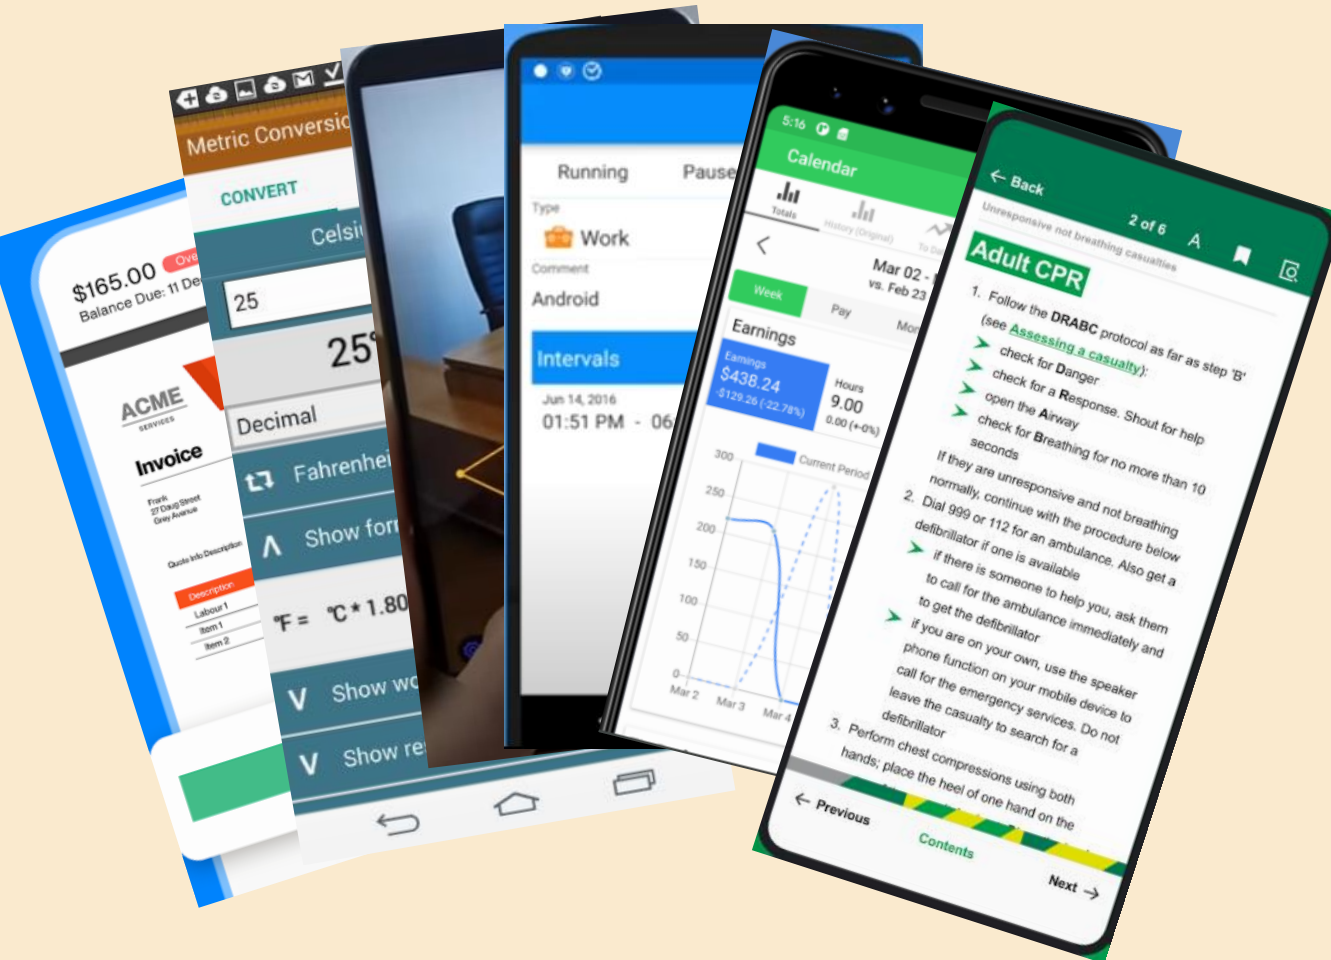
$165.00 Ove
Balance Due: 11 De

ACME
SERVICES

Invoice

Frank
27 Daug Street
Grey Avenue

Quote Info Description

Description
Labour 1
Item 1
Item 2

Metric Conversi
CONVERT
Celsi
25
25
Decimal
Fahrenhei
Show for
°F = °C * 1.80
Show wo
Show re

Running
Pause
Type
Work
Comment
Android
Intervals
Jun 14, 2016
01:51 PM - 06

5:16
Calendar
Totals
History (Original)
To Da
Mar 02 -
vs. Feb 23
Week
Pay
Mon
Earnings
Earnings
$438.24
-$129.26 (-22.78%)
Hours
9.00
0.00 (+0%)
Current Period
300
250
200
150
100
50
0
Mar 2
Mar 3
Mar 4

Back
2 of 6
Unresponsive not breathing casualties
Adult CPR
1. Follow the DRABC protocol as far as step 'B' (see Assessing a casualty):
check for Danger
check for a Response. Shout for help
open the Airway
check for Breathing for no more than 10 seconds
If they are unresponsive and not breathing normally, continue with the procedure below
2. Dial 999 or 112 for an ambulance. Also get a defibrillator if one is available
if there is someone to help you, ask them to call for the ambulance immediately and to get the defibrillator
if you are on your own, use the speaker phone function on your mobile device to call for the emergency services. Do not leave the casualty to search for a defibrillator
3. Perform chest compressions using both hands; place the heel of one hand on the
Previous
Contents
Next